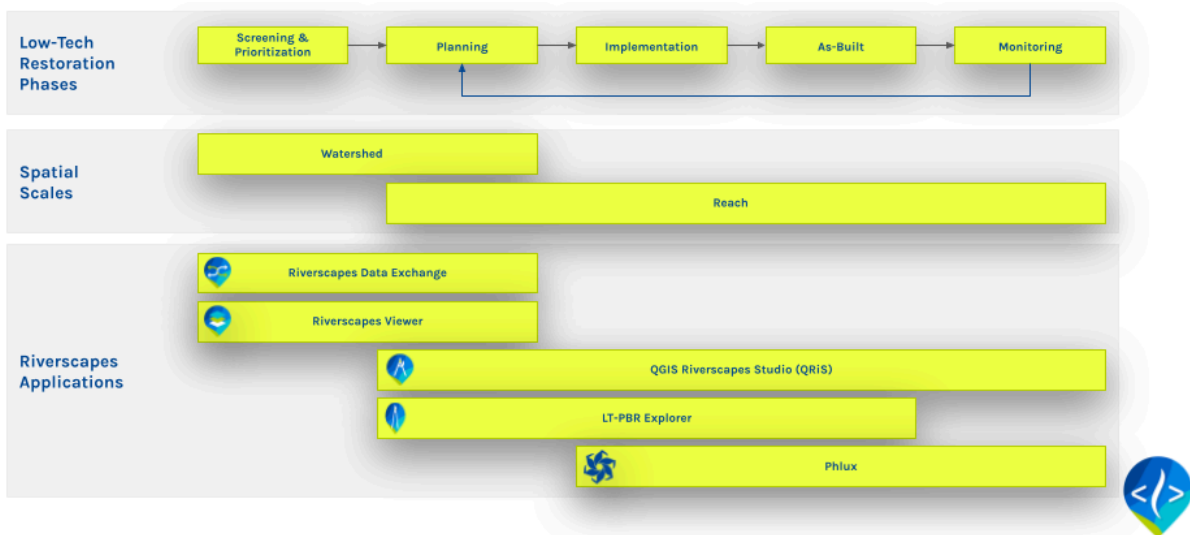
Low-Tech Restoration Phases

Screening & Prioritization

Planning

Implementation

As-Built

Monitoring

Spatial Scales

Watershed

Reach

Riverscapes Applications

Riverscapes Data Exchange

Riverscapes Viewer

QGIS Riverscapes Studio (QRiS)

LT-PBR Explorer

Phlux